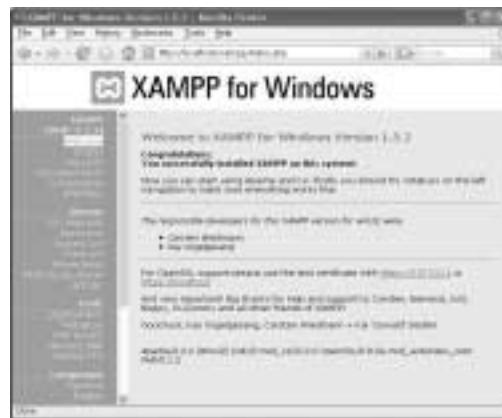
XAMPP for Windows Version 1.5.2 - Mozilla Firefox
File Edit View History Bookmarks Tools Help
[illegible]

XAMPP for Windows

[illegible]

Welcome to XAMPP for Windows Version 1.5.2

Congratulations:
You successfully installed XAMPP on this system!

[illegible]

The responsible developers for the XAMPP version for win32 were:
• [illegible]
• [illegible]

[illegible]

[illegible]

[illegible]

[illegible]

Done